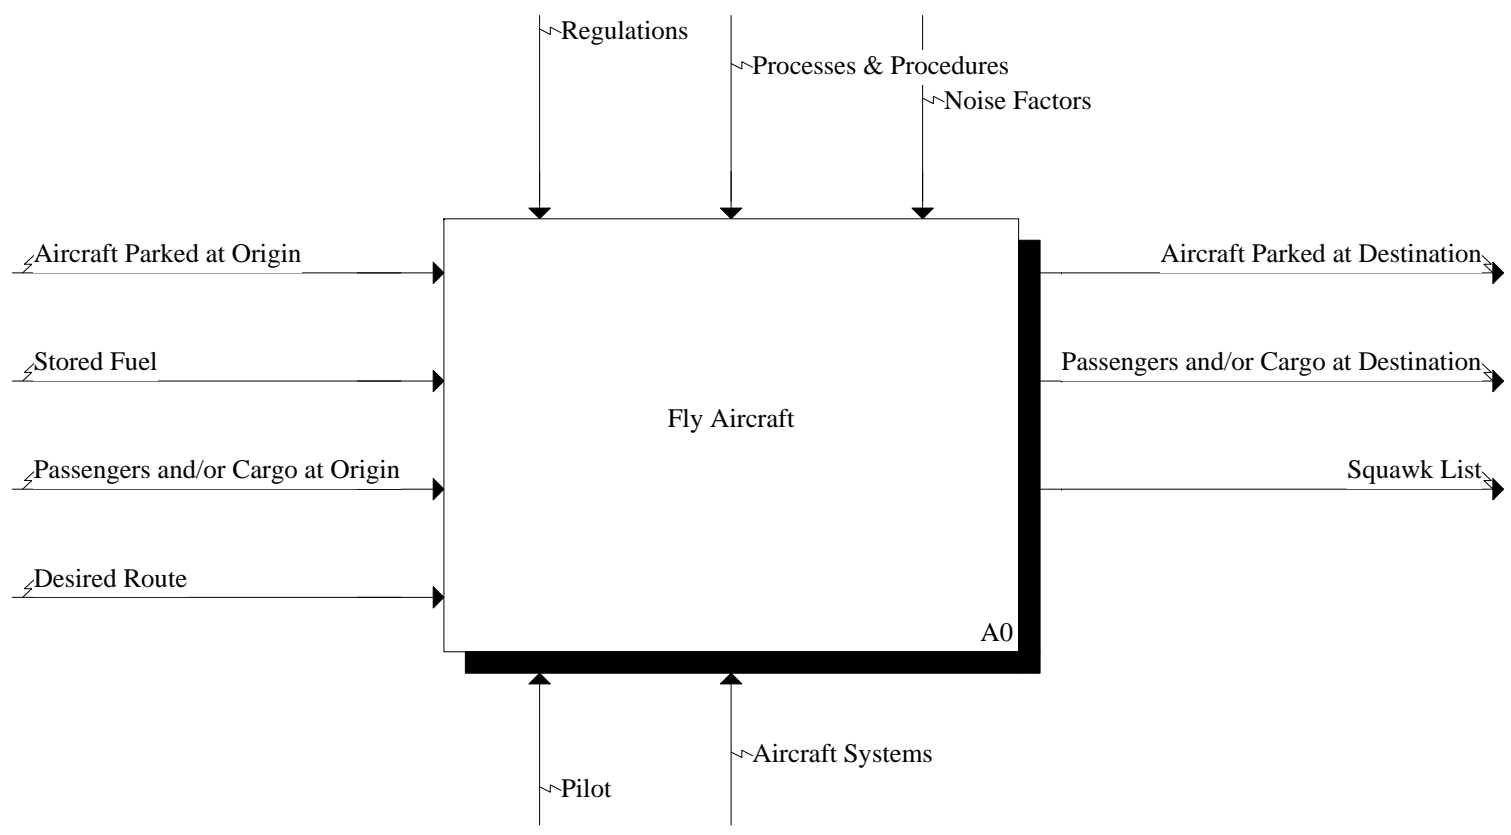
Regulations

Processes & Procedures

Noise Factors

Aircraft Parked at Origin

Stored Fuel

Passengers and/or Cargo at Origin

Desired Route

Fly Aircraft

A0

Aircraft Parked at Destination

Passengers and/or Cargo at Destination

Squawk List

Aircraft Systems

Pilot